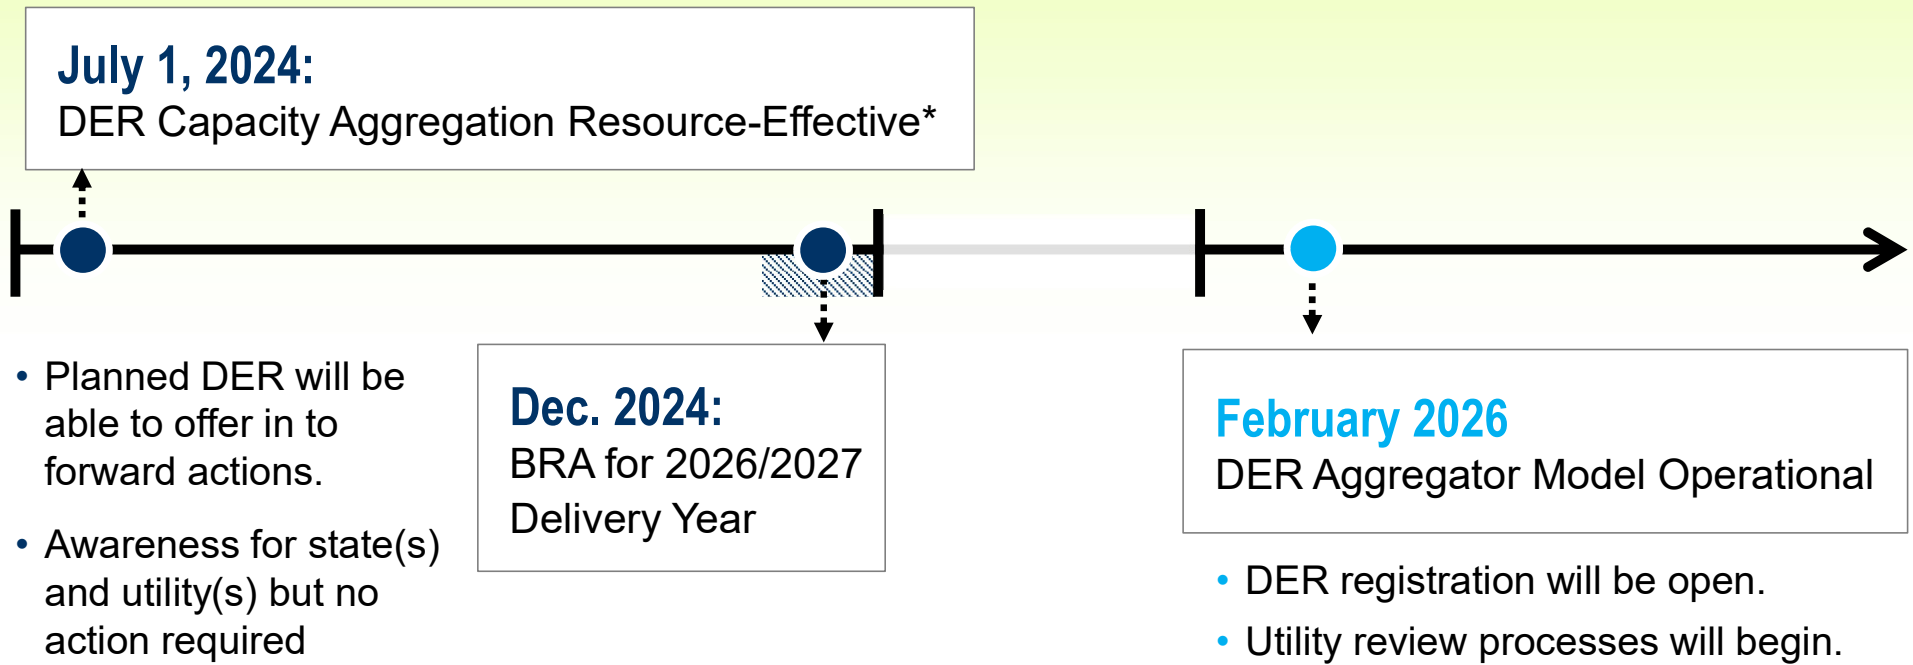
**July 1, 2024:**
DER Capacity Aggregation Resource-Effective*

- Planned DER will be able to offer in to forward actions.
- Awareness for state(s) and utility(s) but no action required

**Dec. 2024:**
BRA for 2026/2027 Delivery Year

**February 2026**
DER Aggregator Model Operational

- DER registration will be open.
- Utility review processes will begin.